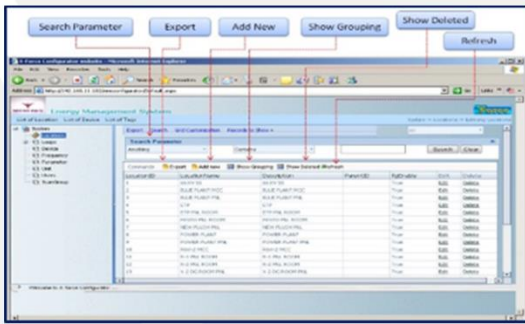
Search Parameter

Export

Add New

Show Grouping

Show Deleted

Refresh

Energy Management System

List of Location List of Device List of Tags

Search Parameter

Search Clear

Export Add New Show Grouping Show Deleted Refresh

| Location ID | Location Name | Description | Parent ID | IsEnable | Edit | Delete |
|---|---|---|---|---|---|---|
| | | | | True | Edit | Delete |
| | | | | True | Edit | Delete |
| | | | | True | Edit | Delete |
| | | | | True | Edit | Delete |
| | | | | True | Edit | Delete |
| | | | | True | Edit | Delete |
| | | | | True | Edit | Delete |
| | | | | True | Edit | Delete |
| | | | | True | Edit | Delete |
| | | | | True | Edit | Delete |
| | | | | True | Edit | Delete |
| | | | | True | Edit | Delete |
| | | | | True | Edit | Delete |
| | | | | True | Edit | Delete |

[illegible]